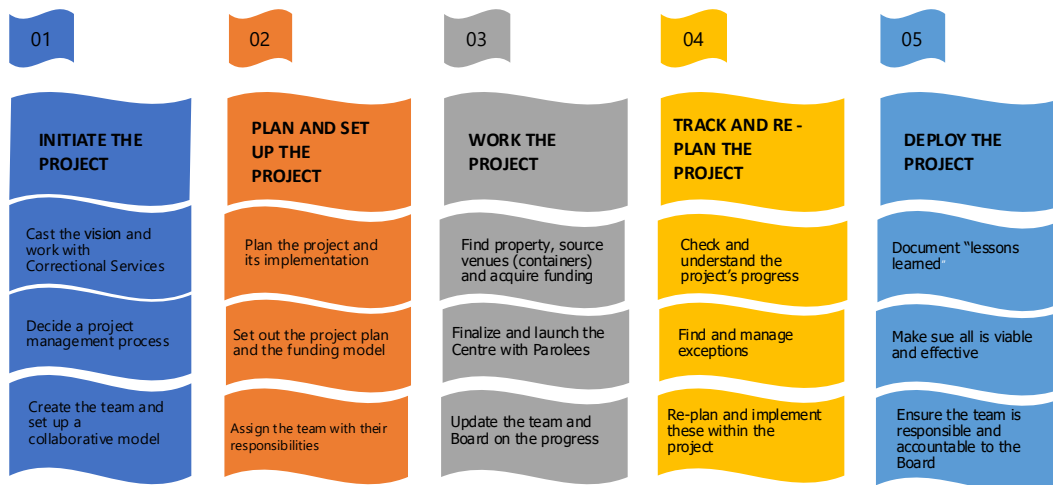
01

INITIATE THE PROJECT

Cast the vision and work with Correctional Services

Decide a project management process

Create the team and set up a collaborative model

02

PLAN AND SET UP THE PROJECT

Plan the project and its implementation

Set out the project plan and the funding model

Assign the team with their responsibilities

03

WORK THE PROJECT

Find property, source venues (containers) and acquire funding

Finalize and launch the Centre with Parolees

Update the team and Board on the progress

04

TRACK AND RE - PLAN THE PROJECT

Check and understand the project's progress

Find and manage exceptions

Re-plan and implement these within the project

05

DEPLOY THE PROJECT

Document "lessons learned"

Make sue all is viable and effective

Ensure the team is responsible and accountable to the Board